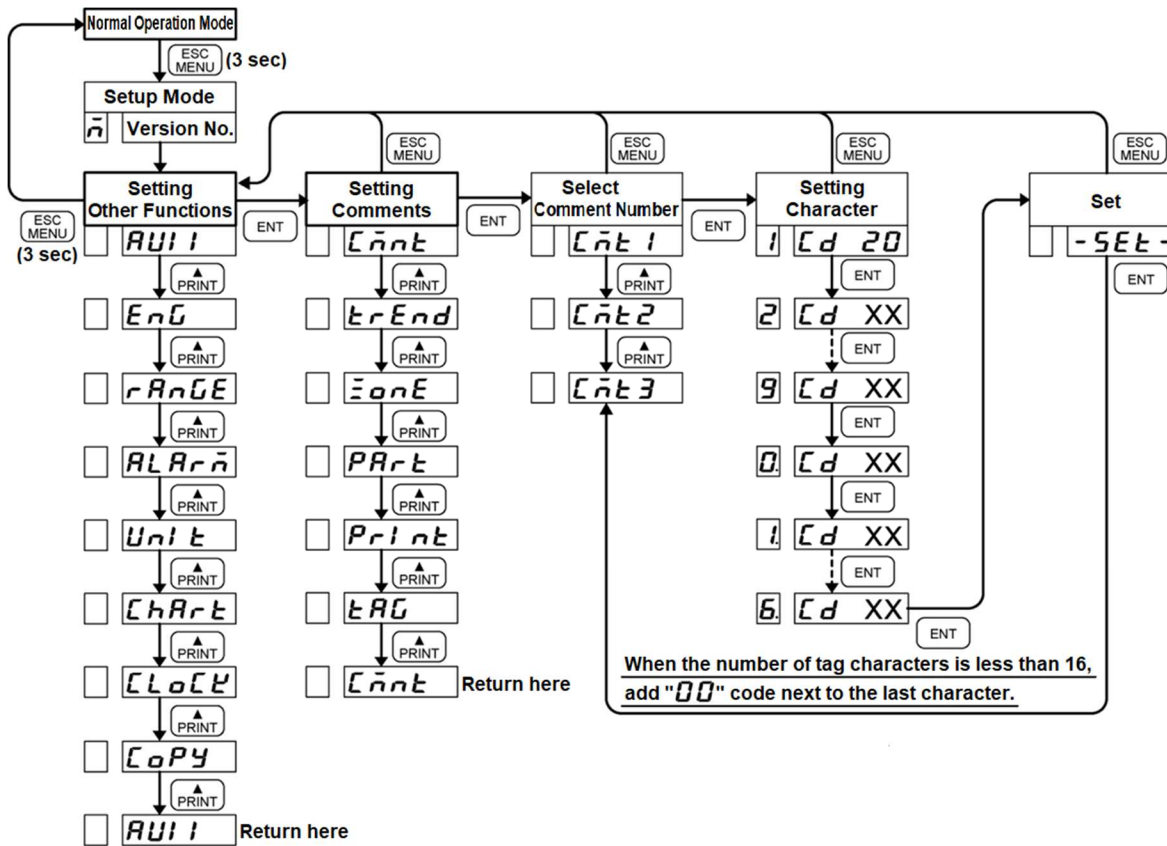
Normal Operation Mode

ESC MENU (3 sec)

Setup Mode

ñ Version No.

ESC MENU (3 sec)

Setting Other Functions

ENT

AUX1

PRINT

EnG

PRINT

rAnGE

PRINT

ALArñ

PRINT

Unit

PRINT

ChArt

PRINT

CLoCK

PRINT

CoPY

PRINT

AUX1 Return here

ESC MENU

Setting Comments

ENT

Cñnt

PRINT

trEnd

PRINT

ZonE

PRINT

PArt

PRINT

Print

PRINT

tAG

PRINT

Cñnt Return here

ESC MENU

Select Comment Number

ENT

Cñt1

PRINT

Cñt2

PRINT

Cñt3

ESC MENU

Setting Character

1 Cd 20

ENT

2 Cd XX

ENT

9 Cd XX

ENT

0. Cd XX

ENT

1. Cd XX

ENT

6. Cd XX

ENT

ESC MENU

Set

-SEt-

ENT

When the number of tag characters is less than 16, add "00" code next to the last character.